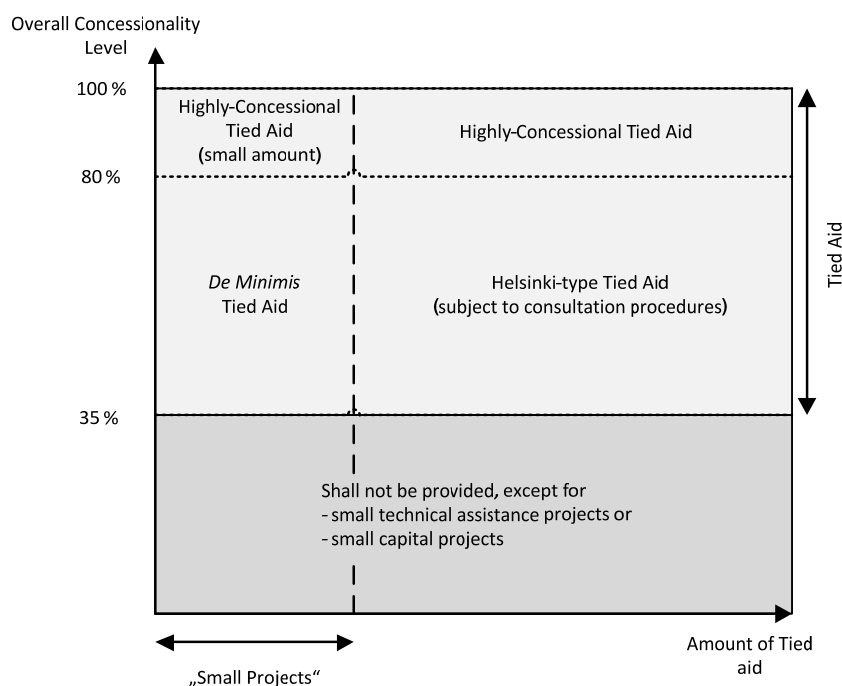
Overall Concessionality Level

100 %

80 %

35 %

Highly-Concessional Tied Aid (small amount)

Highly-Concessional Tied Aid

*De Minimis* Tied Aid

Helsinki-type Tied Aid (subject to consultation procedures)

Tied Aid

Shall not be provided, except for
- small technical assistance projects or
- small capital projects

Amount of Tied aid

„Small Projects“